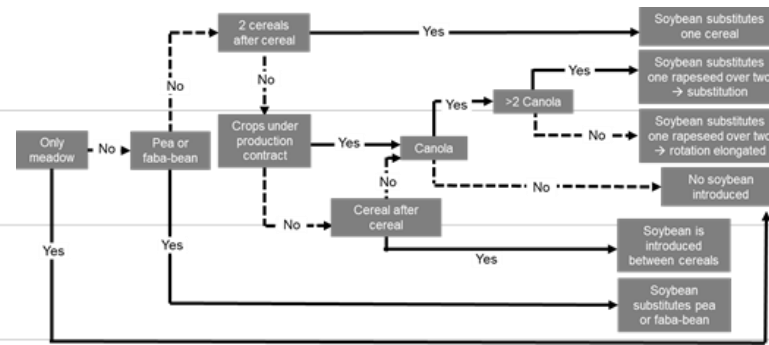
2 cereals after cereal

Yes

Soybean substitutes one cereal

No

No

Yes

Soybean substitutes one rapeseed over two → substitution

Yes

>2 Canola

Only meadow

No

Pea or faba-bean

Crops under production contract

Yes

Canola

No

Soybean substitutes one rapeseed over two → rotation elongated

No

No

No soybean introduced

No

Cereal after cereal

Yes

Yes

Soybean is introduced between cereals

Yes

Soybean substitutes pea or faba-bean